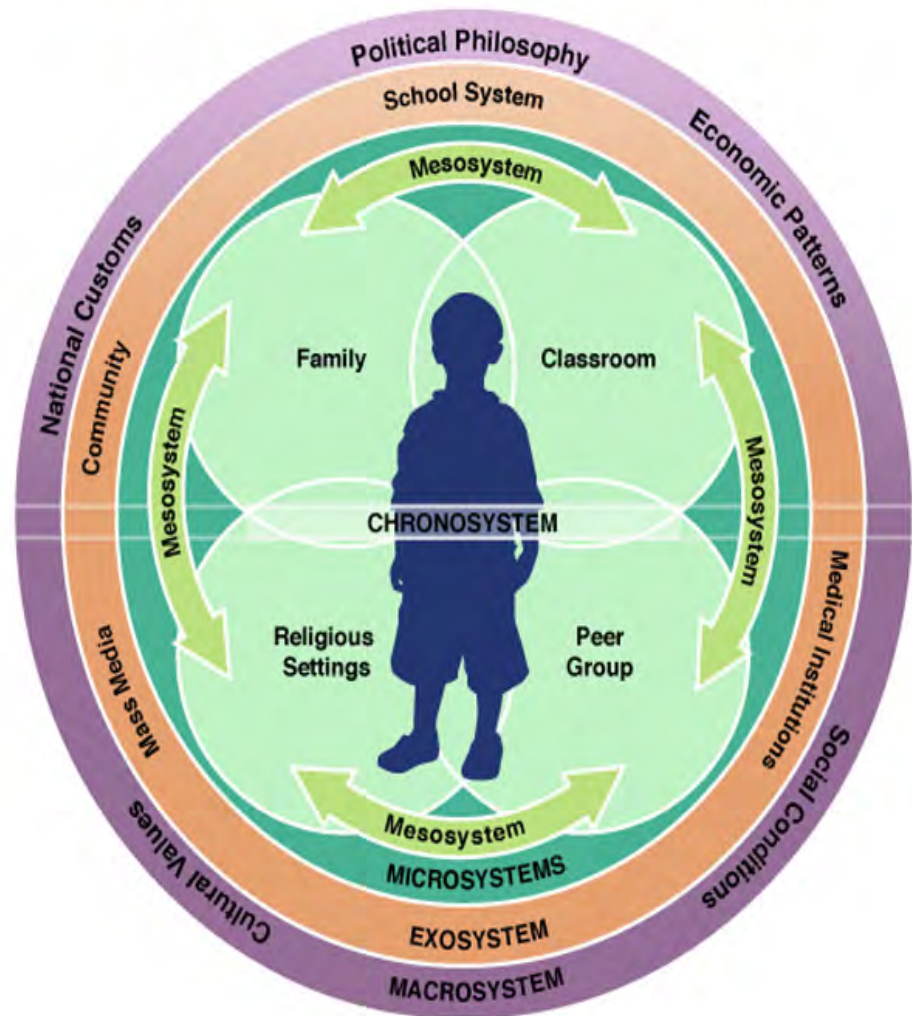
Political Philosophy
School System
Economic Patterns
National Customs
Community
Mesosystem
Family
Classroom
Mesosystem
Mesosystem
CHRONOSYSTEM
Religious Settings
Peer Group
Mass Media
Medical Institutions
Social Conditions
Mesosystem
MICROSYSTEMS
Cultural Values
EXOSYSTEM
MACROSYSTEM